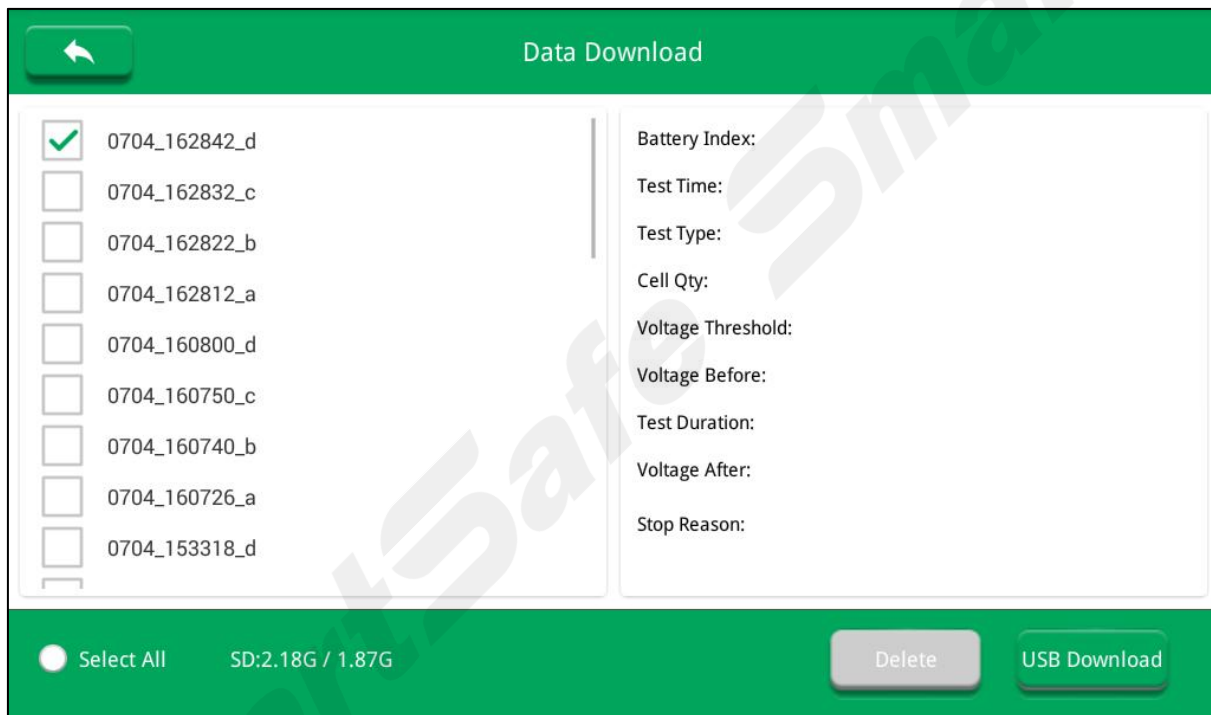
Data Download

0704_162842_d
0704_162832_c
0704_162822_b
0704_162812_a
0704_160800_d
0704_160750_c
0704_160740_b
0704_160726_a
0704_153318_d

Battery Index:
Test Time:
Test Type:
Cell Qty:
Voltage Threshold:
Voltage Before:
Test Duration:
Voltage After:
Stop Reason:

Select All
SD:2.18G / 1.87G
Delete
USB Download

rtSafe Sma